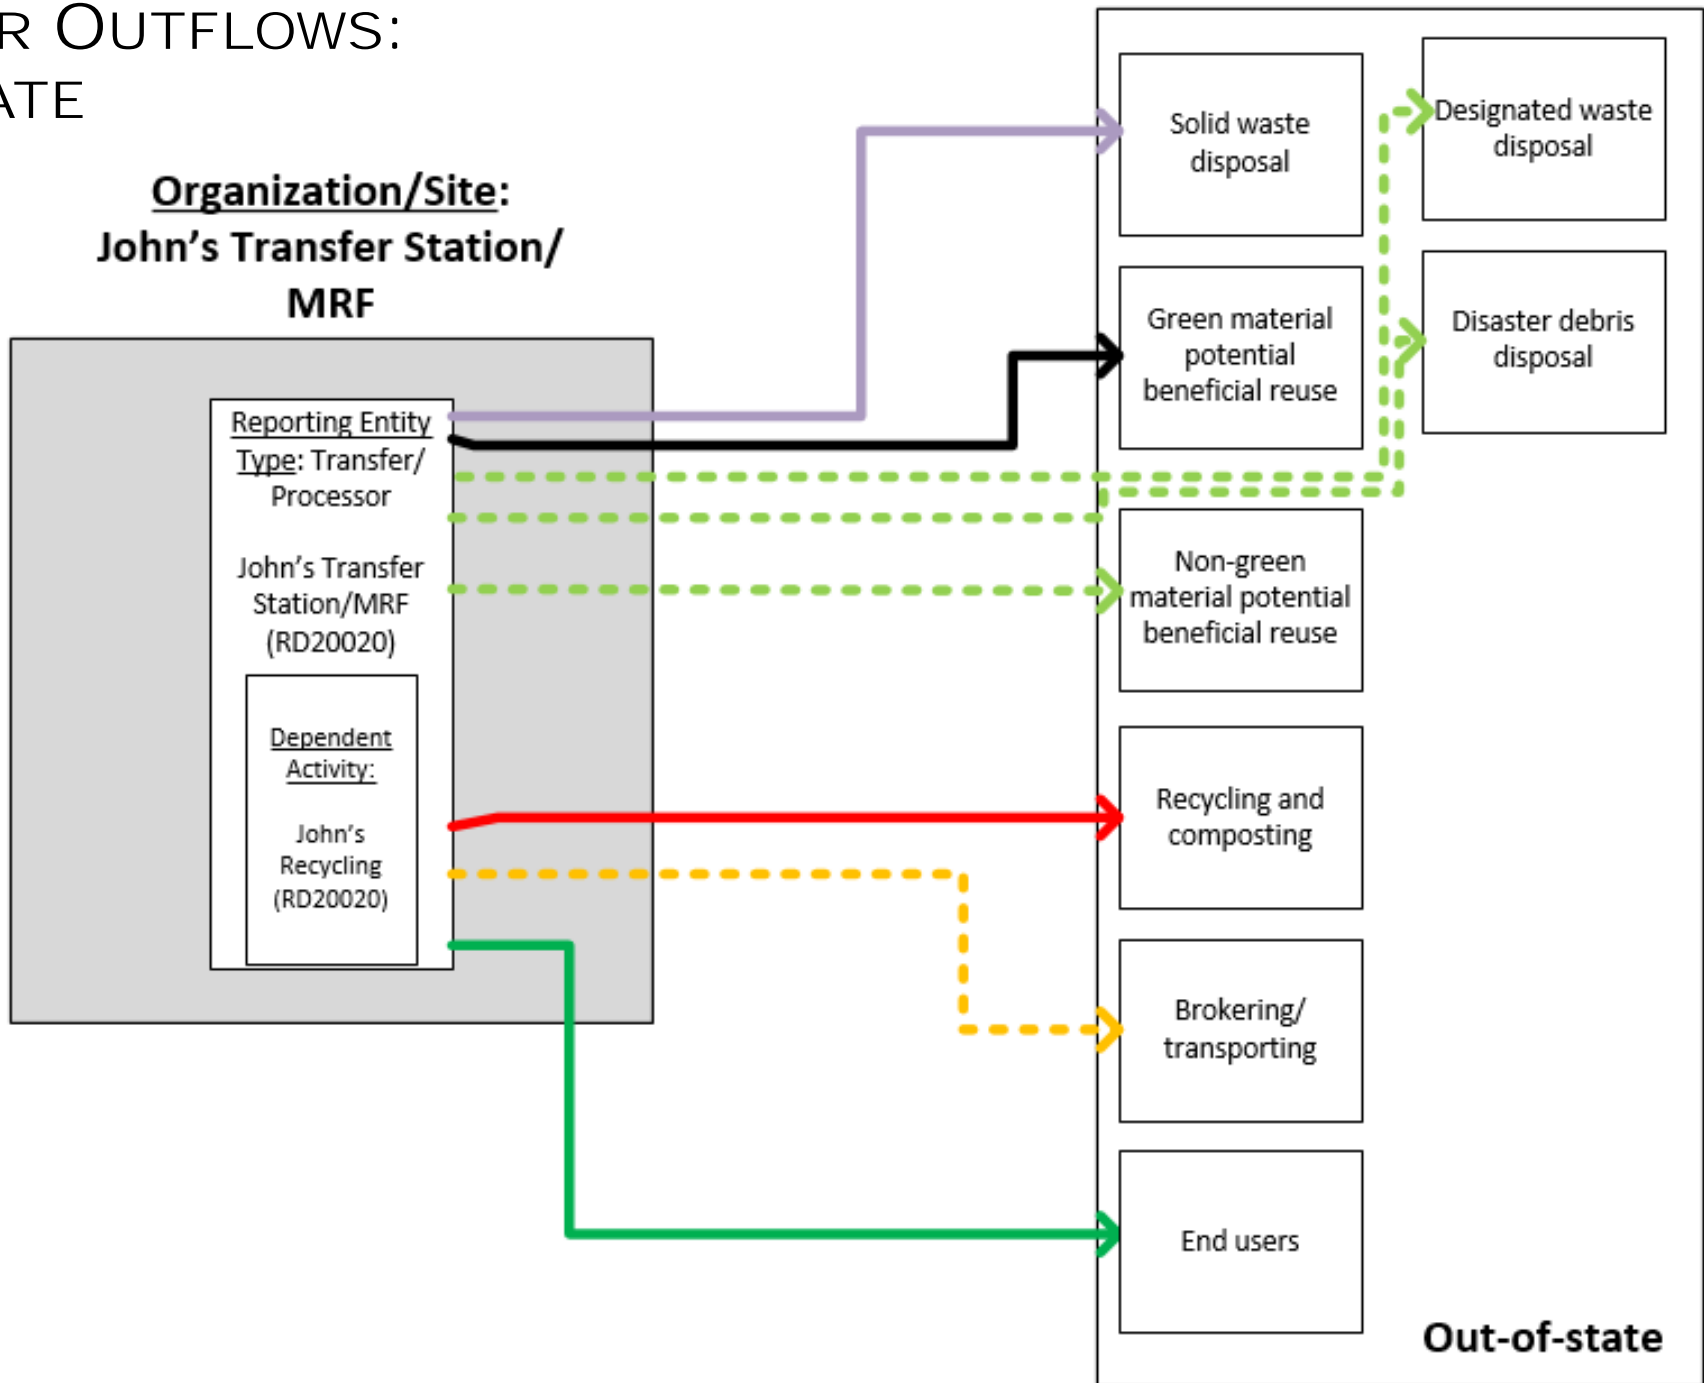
R OUTFLOWS:
ATE

Organization/Site:
John's Transfer Station/
MRF

Reporting Entity Type: Transfer/ Processor

John's Transfer Station/MRF (RD20020)

Dependent Activity:

John's Recycling (RD20020)

Solid waste disposal

Designated waste disposal

Green material potential beneficial reuse

Disaster debris disposal

Non-green material potential beneficial reuse

Recycling and composting

Brokering/ transporting

End users

Out-of-state